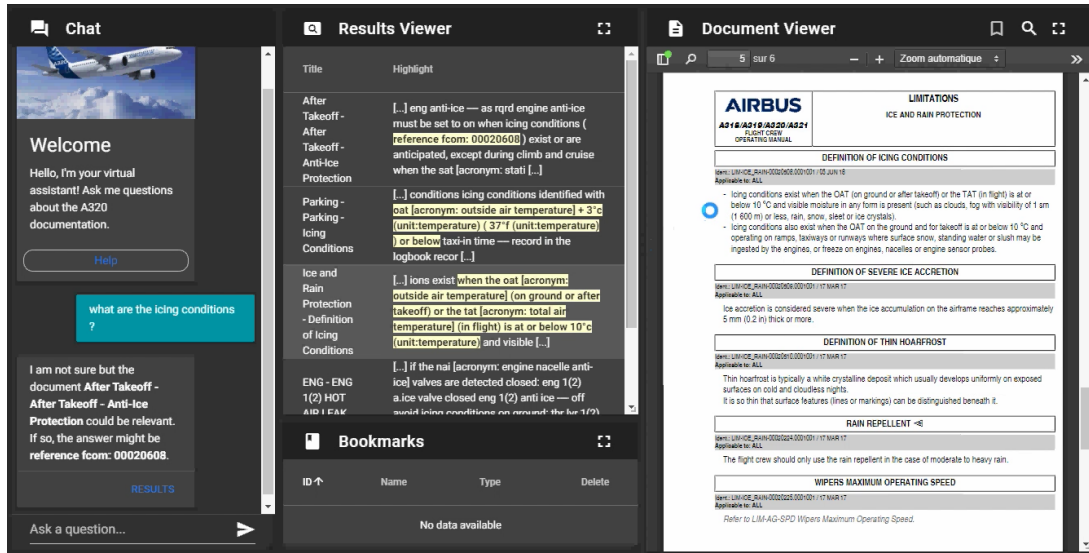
Chat

Welcome

Hello, I'm your virtual assistant! Ask me questions about the A320 documentation.

Help

what are the icing conditions ?

I am not sure but the document **After Takeoff - After Takeoff - Anti-Ice Protection** could be relevant. If so, the answer might be **reference fcom: 00020608**.

RESULTS

Ask a question...

Results Viewer

| Title | Highlight |
|---|---|
| After Takeoff - After Takeoff - Anti-Ice Protection | [...] eng anti-ice — as rqrd engine anti-ice must be set to on when icing conditions ( reference fcom: 00020608 ) exist or are anticipated, except during climb and cruise when the sat [acronym: stati [...] |
| Parking - Parking - Icing Conditions | [...] conditions icing conditions identified with oat [acronym: outside air temperature] + 3°c (unit:temperature) ( 37°f (unit:temperature) ) or below taxi-in time — record in the logbook recor [...] |
| Ice and Rain Protection - Definition of Icing Conditions | [...] ions exist when the oat [acronym: outside air temperature] (on ground or after takeoff) or the tat [acronym: total air temperature] (in flight) is at or below 10°c (unit:temperature) and visible [...] |
| ENG - ENG 1(2) HOT AIR LEAK | [...] if the nai [acronym: engine nacelle anti-ice] valves are detected closed: eng 1(2) a.ice valve closed eng 1(2) anti ice — off avoid icing conditions on ground: thr lvr 1(2) |

Bookmarks

| ID ↑ | Name | Type | Delete |
|---|---|---|---|
| No data available | | | |

Document Viewer

5 sur 6

Zoom automatique

AIRBUS
A318/A319/A320/A321
FLIGHT CREW OPERATING MANUAL

LIMITATIONS
ICE AND RAIN PROTECTION

DEFINITION OF ICING CONDITIONS

Ident.: LIM-ICE_RAIN-00020608.0001001 / 05 JUN 18
Applicable to: ALL

- Icing conditions exist when the OAT (on ground or after takeoff) or the TAT (in flight) is at or below 10 °C and visible moisture in any form is present (such as clouds, fog with visibility of 1 sm (1 600 m) or less, rain, snow, sleet or ice crystals).
- Icing conditions also exist when the OAT on the ground and for takeoff is at or below 10 °C and operating on ramps, taxiways or runways where surface snow, standing water or slush may be ingested by the engines, or freeze on engines, nacelles or engine sensor probes.

DEFINITION OF SEVERE ICE ACCRETION

Ident.: LIM-ICE_RAIN-00020609.0001001 / 17 MAR 17
Applicable to: ALL

Ice accretion is considered severe when the ice accumulation on the airframe reaches approximately 5 mm (0.2 in) thick or more.

DEFINITION OF THIN HOARFROST

Ident.: LIM-ICE_RAIN-00020610.0001001 / 17 MAR 17
Applicable to: ALL

Thin hoarfrost is typically a white crystalline deposit which usually develops uniformly on exposed surfaces on cold and cloudless nights.
It is so thin that surface features (lines or markings) can be distinguished beneath it.

RAIN REPELLENT

Ident.: LIM-ICE_RAIN-00020224.0001001 / 17 MAR 17
Applicable to: ALL

The flight crew should only use the rain repellent in the case of moderate to heavy rain.

WIPERS MAXIMUM OPERATING SPEED

Ident.: LIM-ICE_RAIN-00020225.0001001 / 17 MAR 17
Applicable to: ALL

Refer to LIM-AG-SPD Wipers Maximum Operating Speed.